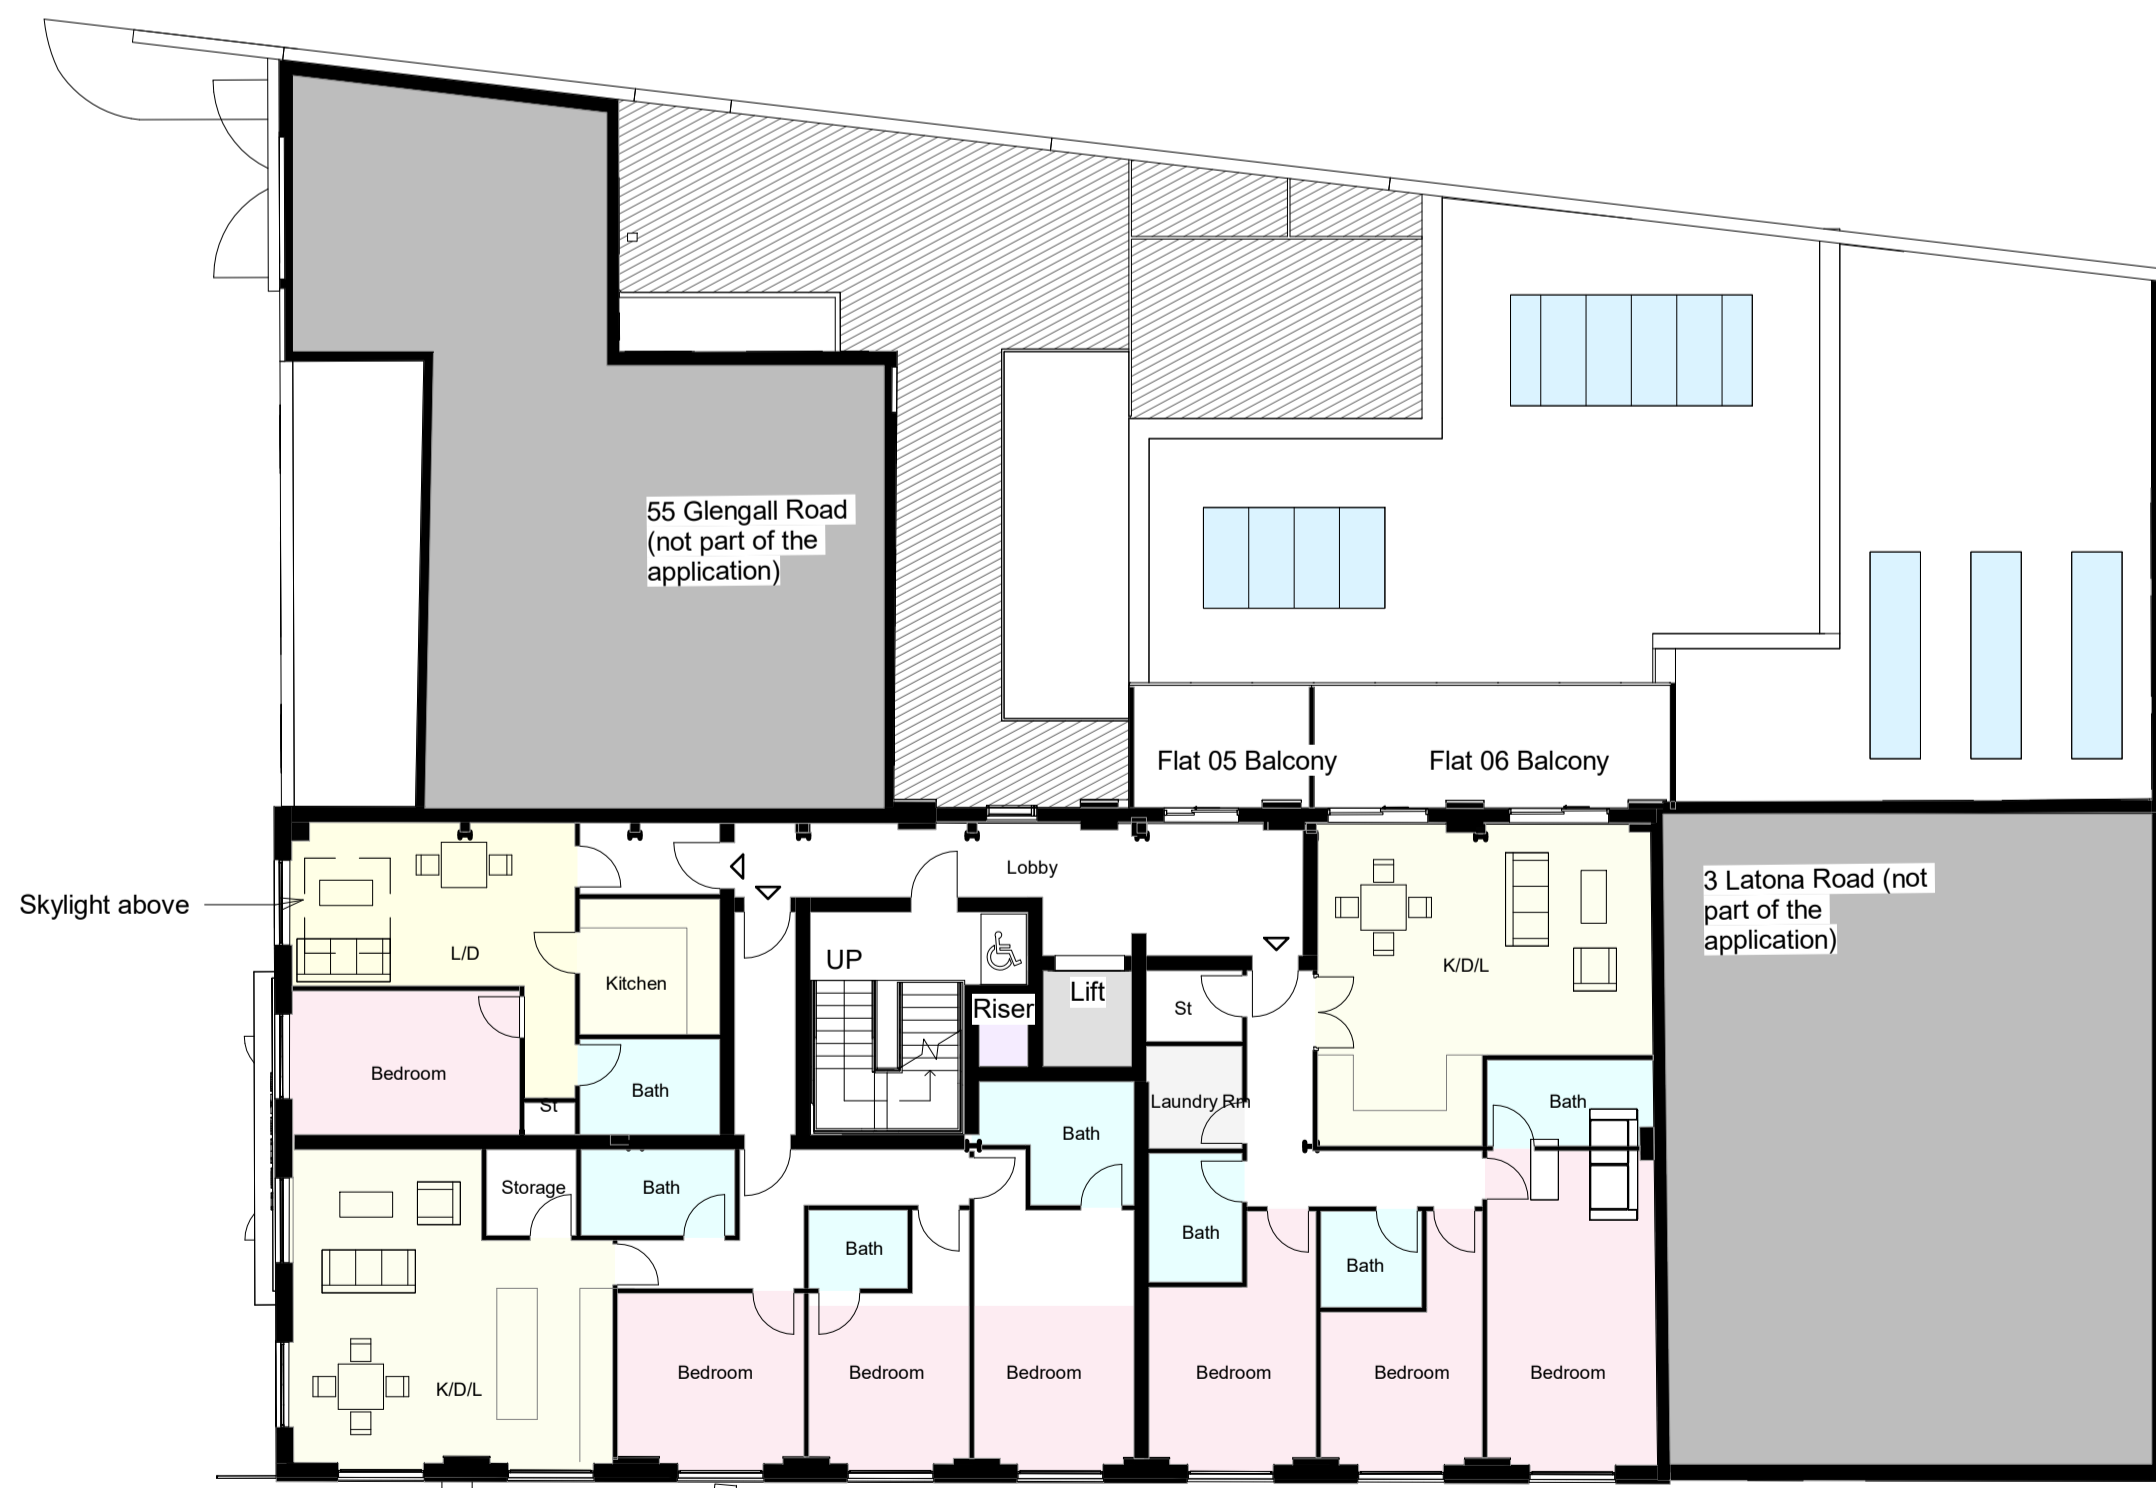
55 Glengall Road (not part of the application)

Flat 05 Balcony

Flat 06 Balcony

3 Latona Road (not part of the application)

Skylight above

Lobby

L/D

Kitchen

UP

Riser

Lift

St

K/D/L

Bedroom

Bath

St

Laundry Rm

Bath

Bath

Storage

Bath

Bath

Bath

Bath

K/D/L

Bedroom

Bedroom

Bedroom

Bedroom

Bedroom

Bedroom